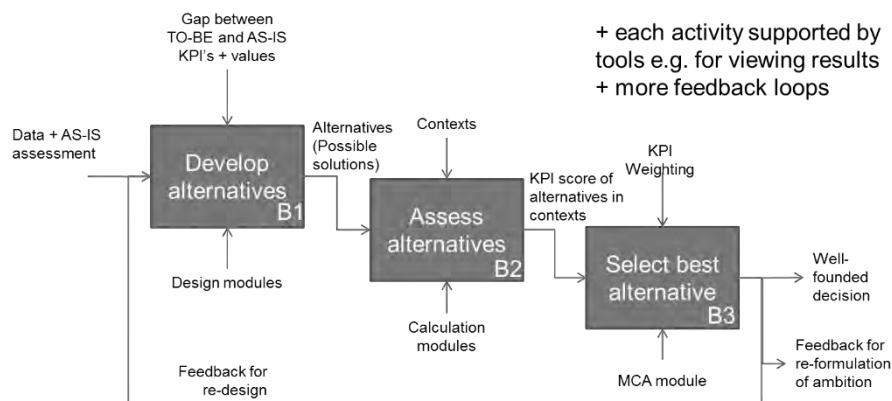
+ each activity supported by tools e.g. for viewing results
+ more feedback loops

Gap between TO-BE and AS-IS KPI's + values

Data + AS-IS assessment

Develop alternatives
B1

Design modules

Alternatives (Possible solutions)

Contexts

Assess alternatives
B2

Calculation modules

KPI score of alternatives in contexts

KPI Weighting

Select best alternative
B3

MCA module

Well-founded decision

Feedback for re-formulation of ambition

Feedback for re-design